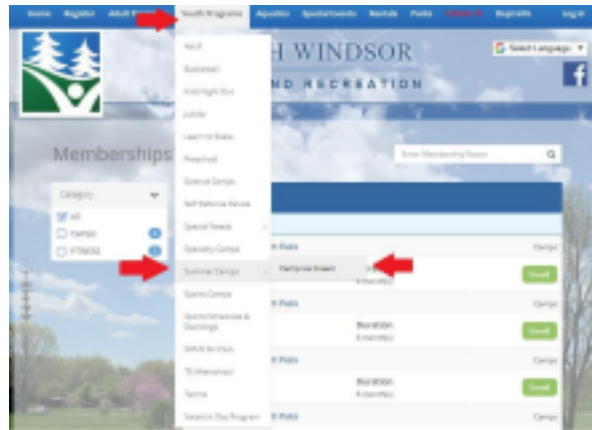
Home Register Adult Programs Youth Programs Aquatics Special Events Rentals Parks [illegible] Reports Log In

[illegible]H WINDSOR
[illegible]ND RECREATION

Select Language

Memberships

Enter Membership Name

Category
All
Camps
Fitness

Adult
Basketball
Kids Night Out
Lunch
Learn to Skate
Preschool
Science Camps
Self Defense Karate
Special Needs
Specialty Camps
Summer Camps
Sports Camps
Sports Stretches & Conditions
Swim & Clubs
TB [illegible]
Tennis
Vacation Day Program

Camp Live Event

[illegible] Pass
Camps
Enroll
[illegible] Pass
Camps
Duration
Enroll
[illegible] Pass
Camps
Duration
Enroll
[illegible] Pass
Camps